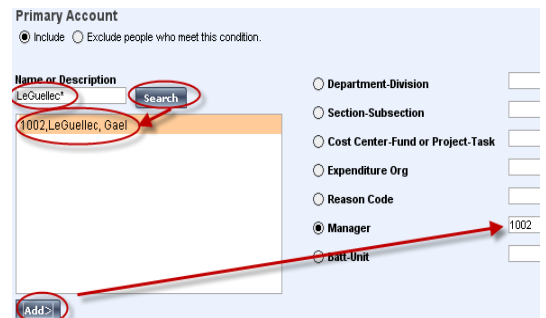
Primary Account

Include Exclude people who meet this condition.

Name or Description

LeGuellec*

Search

1002,LeGuellec, Gael

Add>

Department-Division

Section-Subsection

Cost Center-Fund or Project-Task

Expenditure Org

Reason Code

Manager

1002

Batt-Unit